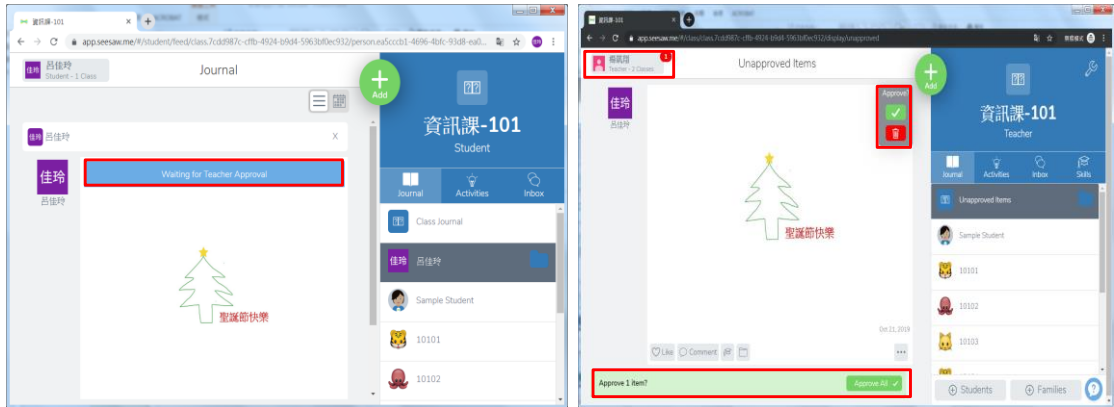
資訊課-101

app.seesaw.me/#/student/feed/class.7cdd987c-cffb-4924-b9d4-5963bf0ec932/person.ea5cccb1-4696-4bfc-93d8-ea0...

佳玲 呂佳羚
Student - 1 Class

Journal

Add

佳玲 呂佳羚

X

佳玲
呂佳羚

Waiting for Teacher Approval

聖誕節快樂

資訊課-101
Student

Journal
Activities
Inbox

Class Journal

佳玲 呂佳羚

Sample Student

10101

10102

資訊課-101

app.seesaw.me/#/class/class.7cdd987c-cffb-4924-b9d4-5963bf0ec932/display/unapproved

楊凱翔
Teacher - 2 Classes

1

Unapproved Items

Approve

Add

資訊課-101
Teacher

佳玲
呂佳羚

聖誕節快樂

Oct 21, 2019

Like
Comment

Approve 1 item?

Approve All

Journal
Activities
Inbox
Skills

Unapproved Items

Sample Student

10101

10102

10103

Students
Families